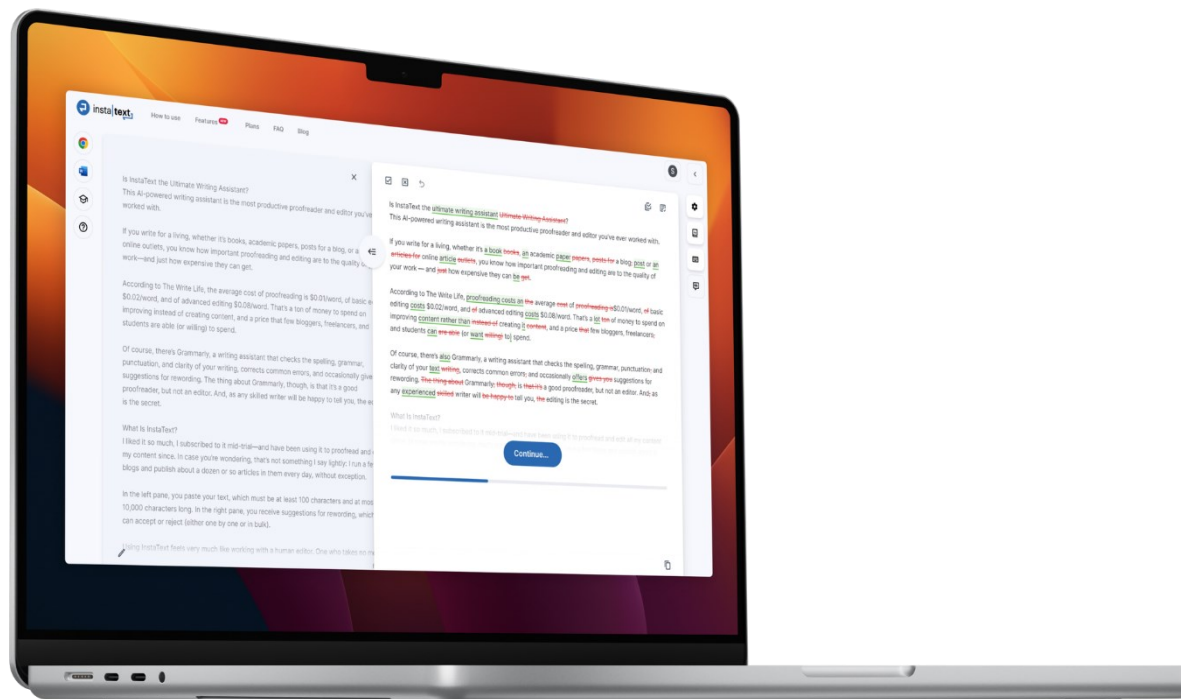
insta|text

How to use Features NEW Plans FAQ Blog

Is InstaText the Ultimate Writing Assistant?
This AI-powered writing assistant is the most productive proofreader and editor you've ever worked with.

If you write for a living, whether it's books, academic papers, posts for a blog, or a online outlets, you know how important proofreading and editing are to the quality of work—and just how expensive they can get.

According to The Write Life, the average cost of proofreading is $0.01/word, of basic editing $0.02/word, and of advanced editing $0.08/word. That's a ton of money to spend on improving instead of creating content, and a price that few bloggers, freelancers, and students are able (or willing) to spend.

Of course, there's Grammarly, a writing assistant that checks the spelling, grammar, punctuation, and clarity of your writing, corrects common errors, and occasionally gives suggestions for rewording. The thing about Grammarly, though, is that it's a good proofreader, but not an editor. And, as any skilled writer will be happy to tell you, the w is the secret.

What is InstaText?
I liked it so much, I subscribed to it mid-trial—and have been using it to proofread and my content since. In case you're wondering, that's not something I say lightly: I run a fe blogs and publish about a dozen or so articles in them every day, without exception.

In the left pane, you paste your text, which must be at least 100 characters and at mo 10,000 characters long. In the right pane, you receive suggestions for rewording, which can accept or reject (either one by one or in bulk).

Using InstaText feels very much like working with a human editor. One who takes on

Is InstaText the ultimate writing assistant Ultimate Writing Assistant?
This AI-powered writing assistant is the most productive proofreader and editor you've ever worked with.

If you write for a living, whether it's a book books, an academic paper papers, posts for a blog post or an articles for online article outlets, you know how important proofreading and editing are to the quality of your work — and just how expensive they can be get.

According to The Write Life, proofreading costs on the average cost of proofreading is$0.01/word, of basic editing costs $0.02/word, and of advanced editing costs $0.08/word. That's a lot ton of money to spend on improving content rather than instead of creating it content, and a price that few bloggers, freelancers, and students can are able (or want willing to) spend.

Of course, there's also Grammarly, a writing assistant that checks the spelling, grammar, punctuation and clarity of your text writing, corrects common errors, and occasionally offers gives you suggestions for rewording. The thing about Grammarly, though, is that it's a good proofreader, but not an editor. And, as any experienced skilled writer will be happy to tell you, the editing is the secret.

What is InstaText?

Continue...